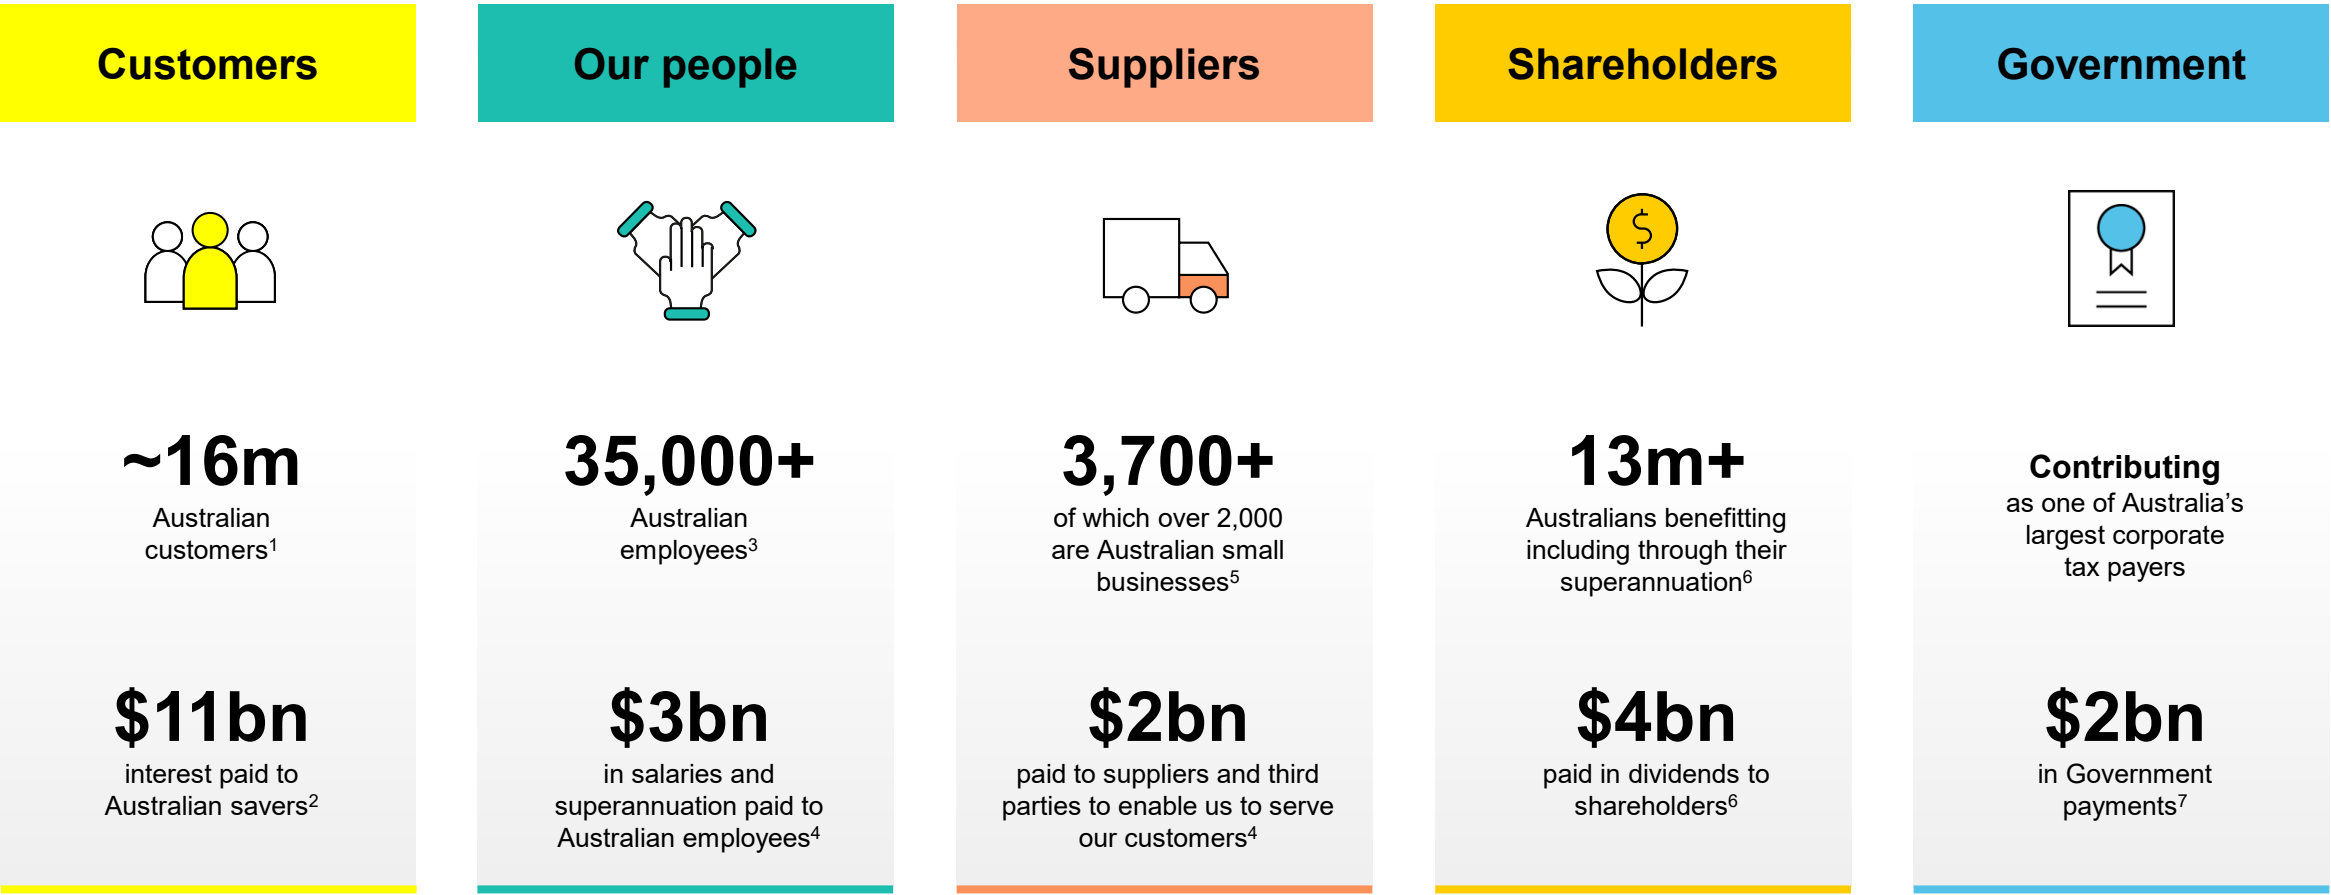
Customers

Our people

Suppliers

Shareholders

Government

~16m
Australian customers$^1$

$11bn
interest paid to Australian savers$^2$

35,000+
Australian employees$^3$

$3bn
in salaries and superannuation paid to Australian employees$^4$

3,700+
of which over 2,000 are Australian small businesses$^5$

$2bn
paid to suppliers and third parties to enable us to serve our customers$^4$

13m+
Australians benefitting including through their superannuation$^6$

$4bn
paid in dividends to shareholders$^6$

Contributing
as one of Australia's largest corporate tax payers

$2bn
in Government payments$^7$